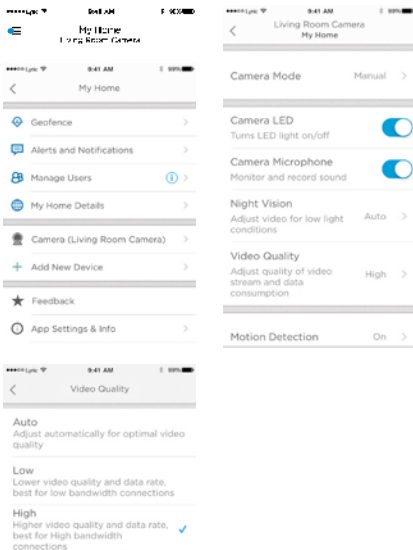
•••••Lyric 9:41 AM 99%
My Home
Living Room Camera

•••••Lyric 9:41 AM 99%
<
My Home

Geofence >
Alerts and Notifications >
Manage Users >
My Home Details >
Camera (Living Room Camera) >
Add New Device >
Feedback
App Settings & Info >

•••••Lyric 9:41 AM 99%
<
Video Quality

Auto
Adjust automatically for optimal video quality

Low
Lower video quality and data rate, best for low bandwidth connections

High
Higher video quality and data rate, best for High bandwidth connections

•••••Lyric 9:41 AM 99%
<
Living Room Camera
My Home

Camera Mode Manual >

Camera LED
Turns LED light on/off

Camera Microphone
Monitor and record sound

Night Vision
Adjust video for low light conditions
Auto >

Video Quality
Adjust quality of video stream and data consumption
High >

Motion Detection On >